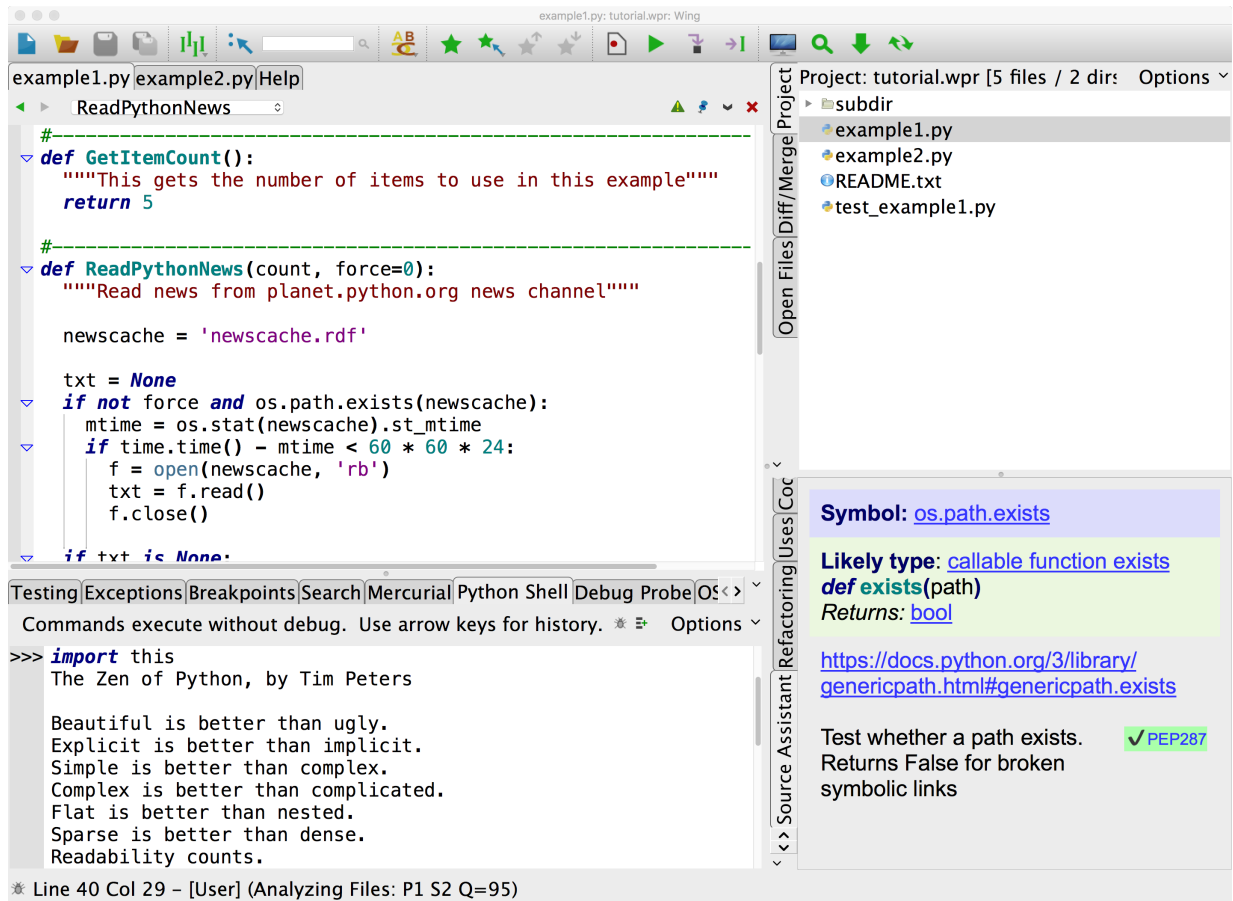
example1.py: tutorial.wpr: Wing

example1.py example2.py Help

ReadPythonNews

#------------------------------------------------------------
def GetItemCount():
  """This gets the number of items to use in this example"""
  return 5

#------------------------------------------------------------
def ReadPythonNews(count, force=0):
  """Read news from planet.python.org news channel"""

  newscache = 'newscache.rdf'

  txt = None
  if not force and os.path.exists(newscache):
    mtime = os.stat(newscache).st_mtime
    if time.time() - mtime < 60 * 60 * 24:
      f = open(newscache, 'rb')
      txt = f.read()
      f.close()

  if txt is None:

Testing Exceptions Breakpoints Search Mercurial Python Shell Debug Probe OS

Commands execute without debug. Use arrow keys for history. Options

>>> import this
The Zen of Python, by Tim Peters

Beautiful is better than ugly.
Explicit is better than implicit.
Simple is better than complex.
Complex is better than complicated.
Flat is better than nested.
Sparse is better than dense.
Readability counts.

Project Diff/Merge Open Files

Project: tutorial.wpr [5 files / 2 dirs] Options

subdir
example1.py
example2.py
README.txt
test_example1.py

Source Assistant Refactoring Uses Coc

Symbol: os.path.exists

Likely type: callable function exists
def exists(path)
Returns: bool

https://docs.python.org/3/library/genericpath.html#genericpath.exists

Test whether a path exists. Returns False for broken symbolic links

✓PEP287

Line 40 Col 29 – [User] (Analyzing Files: P1 S2 Q=95)